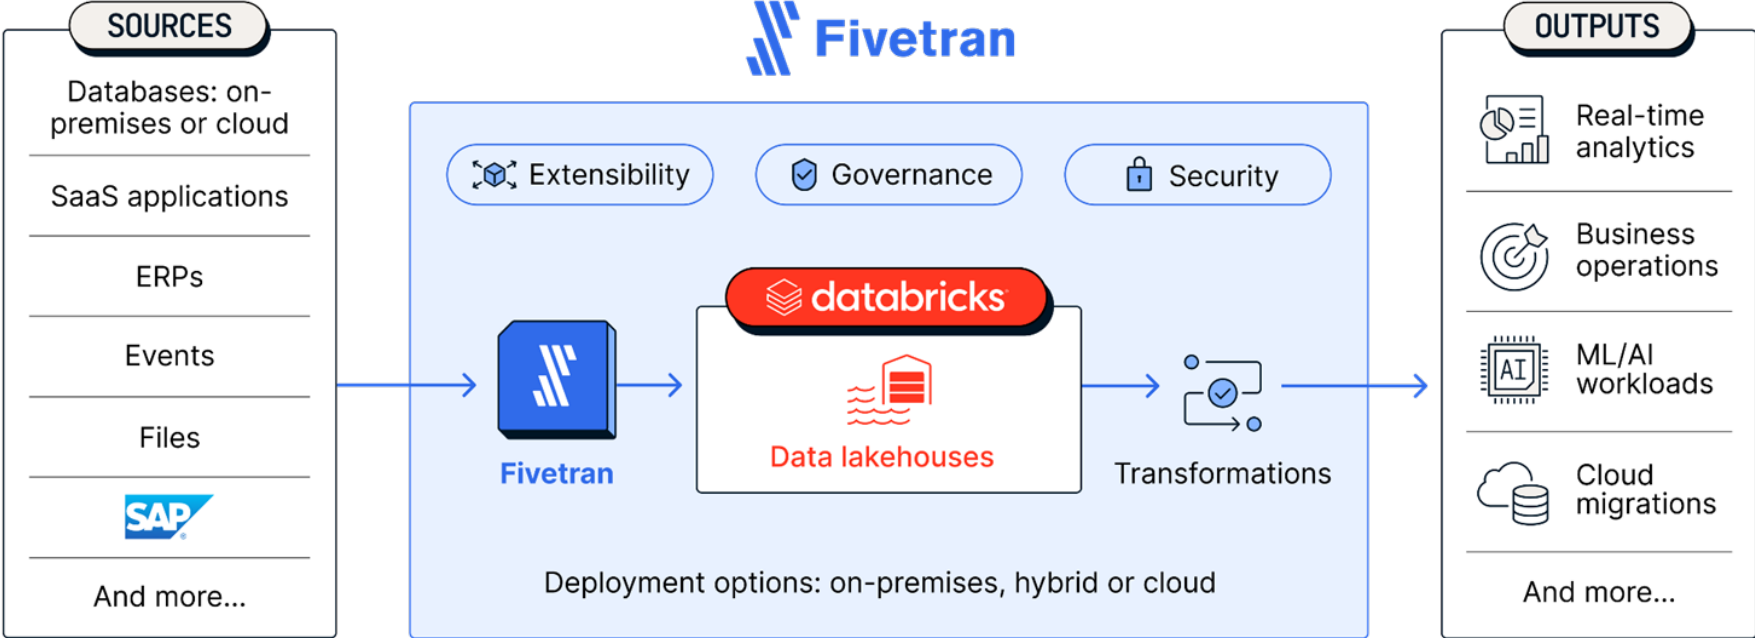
SOURCES

Databases: on-premises or cloud

SaaS applications

ERPs

Events

Files

SAP

And more...

Fivetran

Extensibility

Governance

Security

databricks

Fivetran

Data lakehouses

Transformations

Deployment options: on-premises, hybrid or cloud

OUTPUTS

Real-time analytics

Business operations

AI

ML/AI workloads

Cloud migrations

And more...